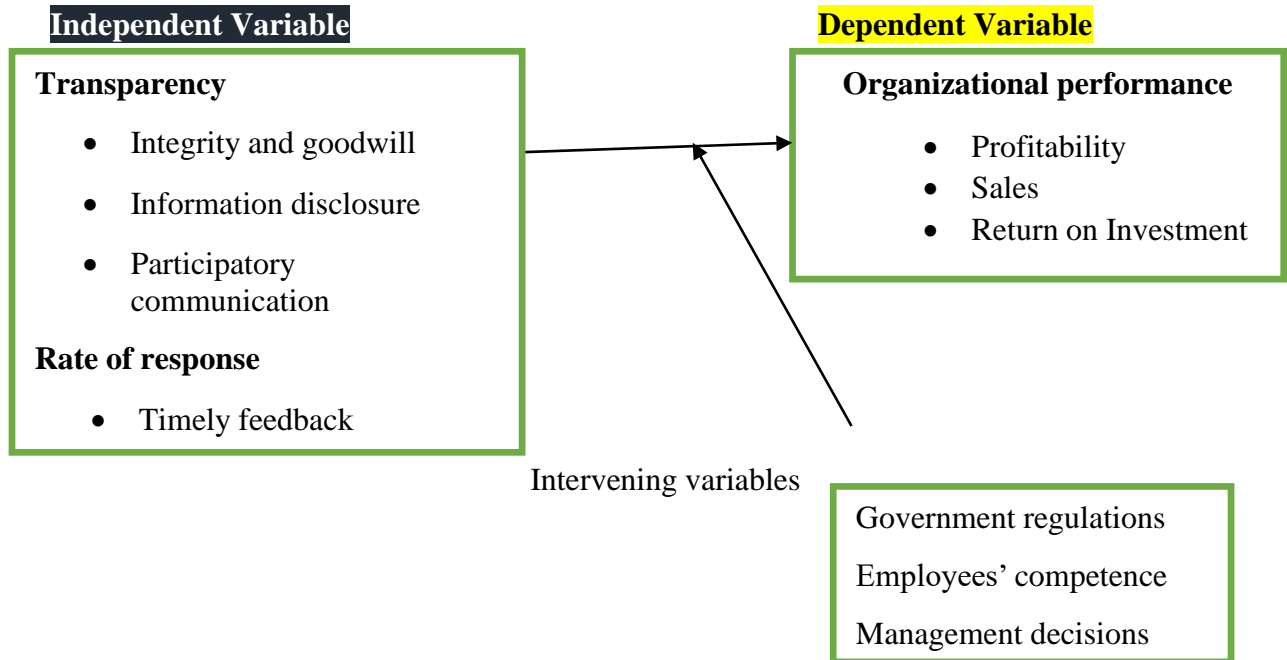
Independent Variable

Transparency

- Integrity and goodwill
- Information disclosure
- Participatory communication

Rate of response

- Timely feedback

Dependent Variable

Organizational performance

- Profitability
- Sales
- Return on Investment

Intervening variables

Government regulations

Employees’ competence

Management decisions